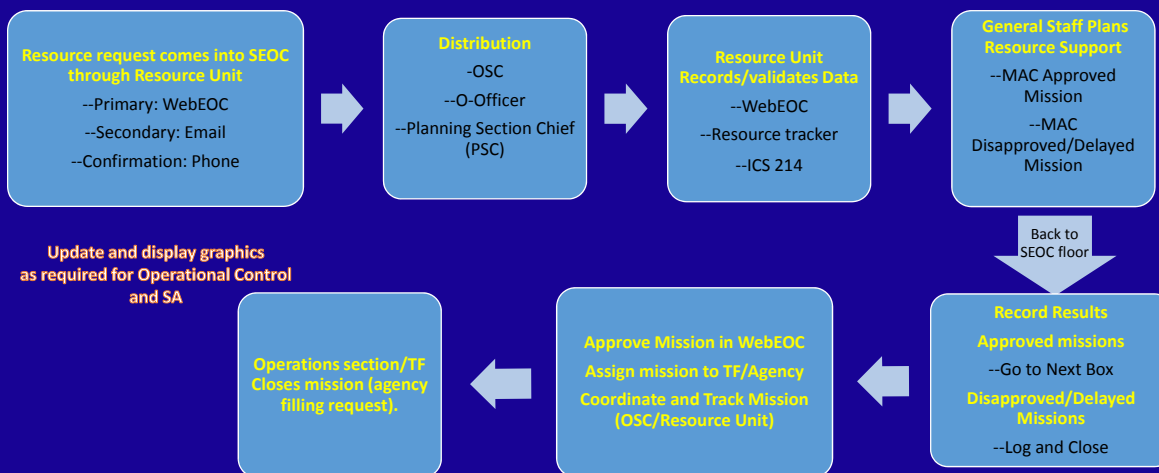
Resource request comes into SEOC through Resource Unit

--Primary: WebEOC

--Secondary: Email

--Confirmation: Phone

Distribution

-OSC

--O-Officer

--Planning Section Chief (PSC)

Resource Unit Records/validates Data

--WebEOC

--Resource tracker

--ICS 214

General Staff Plans Resource Support

--MAC Approved Mission

--MAC Disapproved/Delayed Mission

Back to SEOC floor

Record Results

Approved missions

--Go to Next Box

Disapproved/Delayed Missions

--Log and Close

Approve Mission in WebEOC

Assign mission to TF/Agency

Coordinate and Track Mission (OSC/Resource Unit)

Operations section/TF Closes mission (agency filling request).

Update and display graphics as required for Operational Control and SA